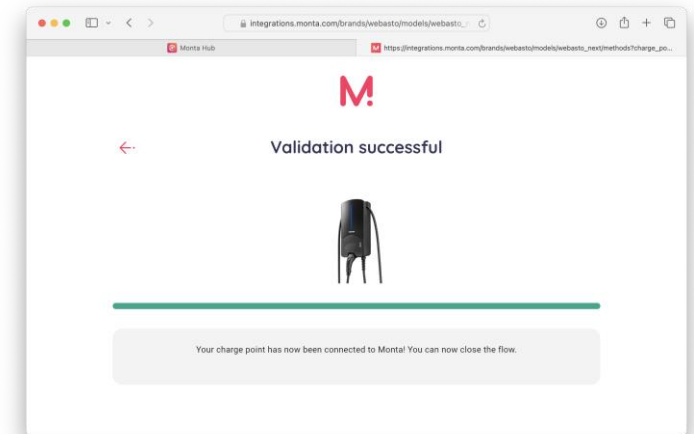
integrations.monta.com/brands/webasto/models/webasto_n

Monta Hub

https://integrations.monta.com/brands/webasto/models/webasto_next/methods?charge_po...

M!

Validation successful

Your charge point has now been connected to Monta! You can now close the flow.